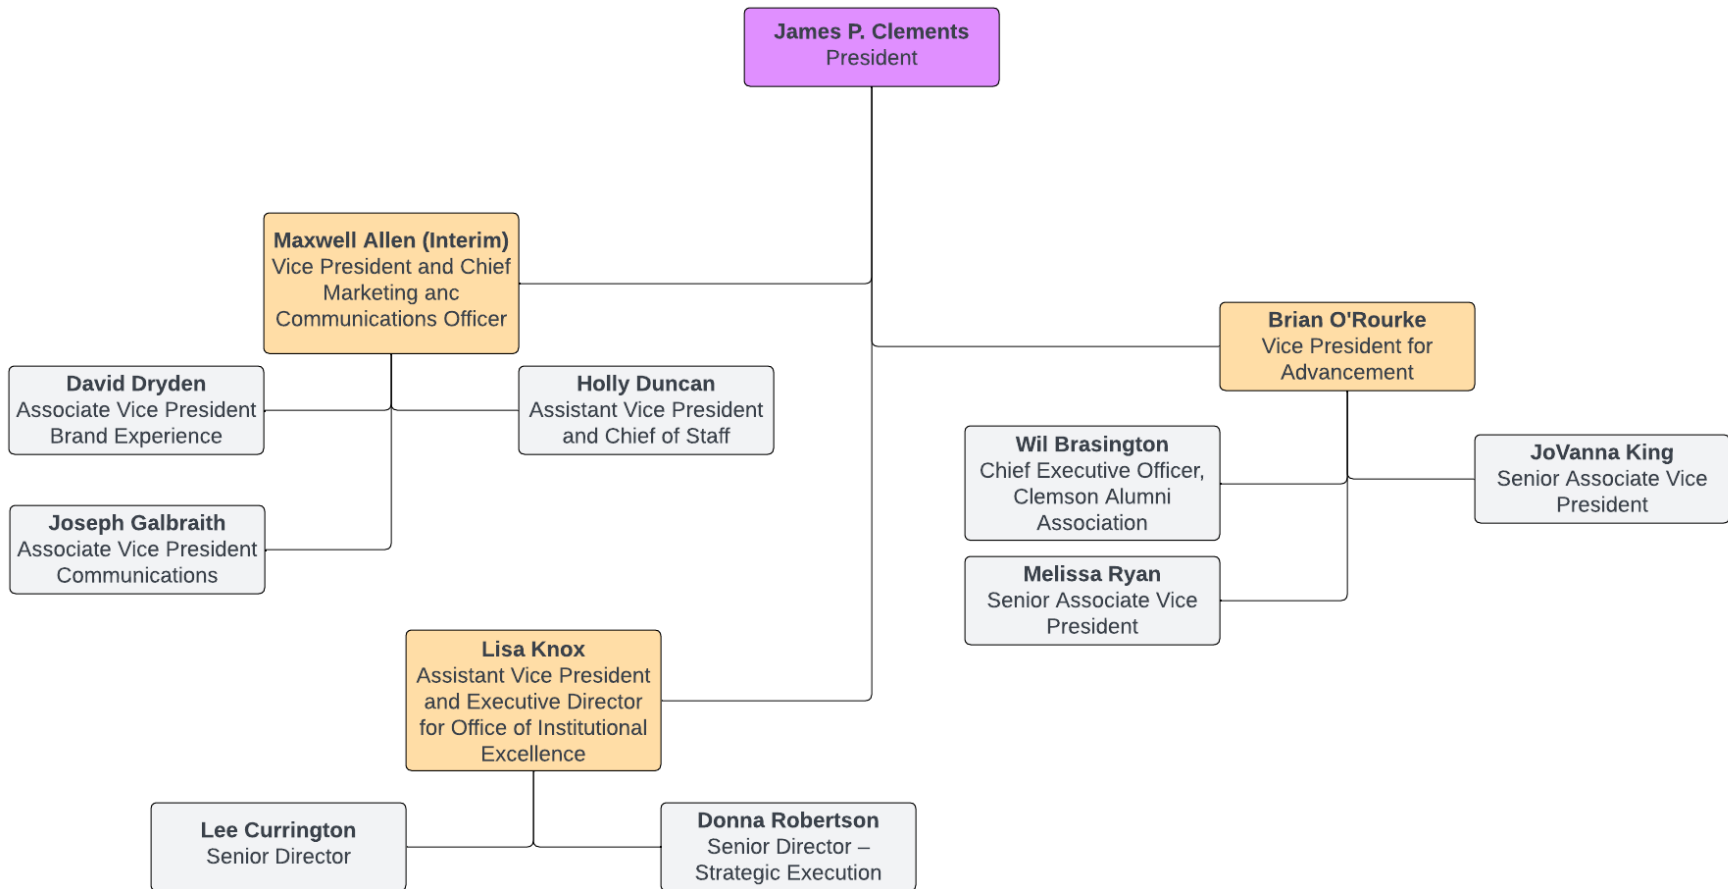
James P. Clements
President

Maxwell Allen (Interim)
Vice President and Chief Marketing anc Communications Officer

David Dryden
Associate Vice President Brand Experience

Holly Duncan
Assistant Vice President and Chief of Staff

Joseph Galbraith
Associate Vice President Communications

Brian O'Rourke
Vice President for Advancement

Wil Brasington
Chief Executive Officer, Clemson Alumni Association

JoVanna King
Senior Associate Vice President

Melissa Ryan
Senior Associate Vice President

Lisa Knox
Assistant Vice President and Executive Director for Office of Institutional Excellence

Lee Currington
Senior Director

Donna Robertson
Senior Director – Strategic Execution